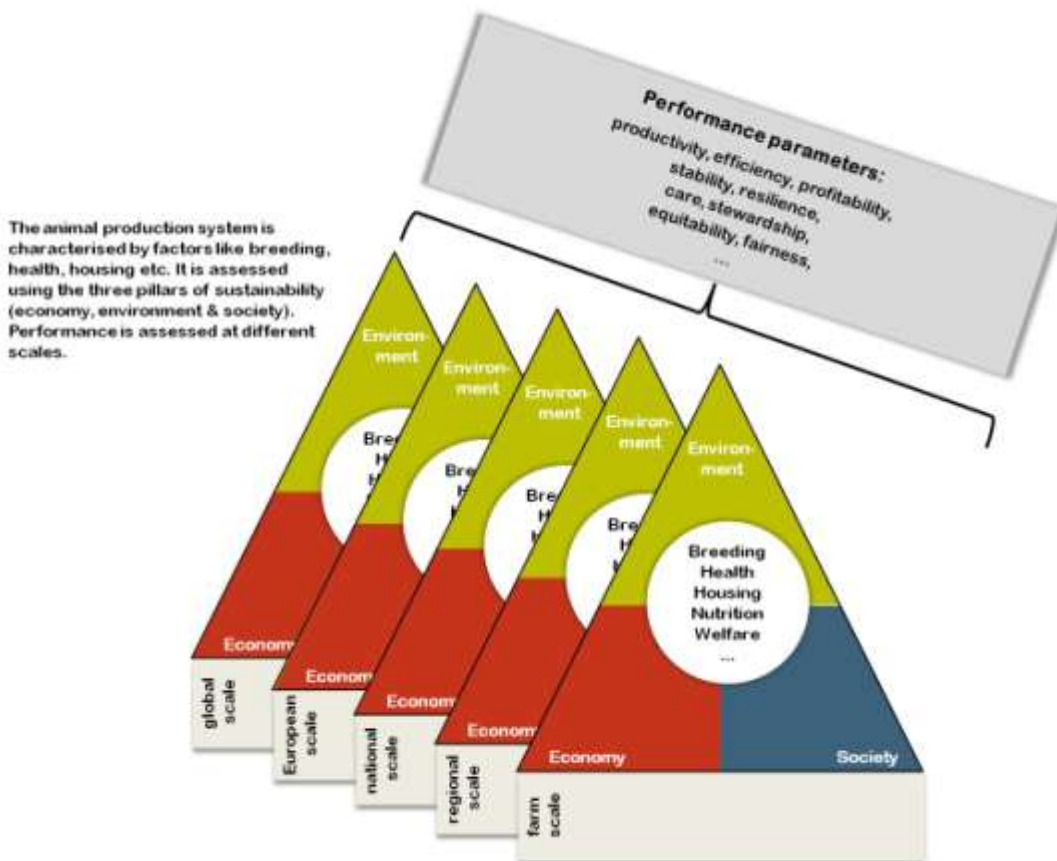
The animal production system is characterised by factors like breeding, health, housing etc. It is assessed using the three pillars of sustainability (economy, environment & society). Performance is assessed at different scales.

Performance parameters:
productivity, efficiency, profitability, stability, resilience, care, stewardship, equitability, fairness, ...

Environment
Bree
H
H
Econom
global scale

Environment
Bre
H
H
Econom
European scale

Environment
Bre
H
H
Econom
national scale

Environment
Bre
H
H
Econom
regional scale

Environment
Breeding
Health
Housing
Nutrition
Welfare
...
Economy
Society
farm scale